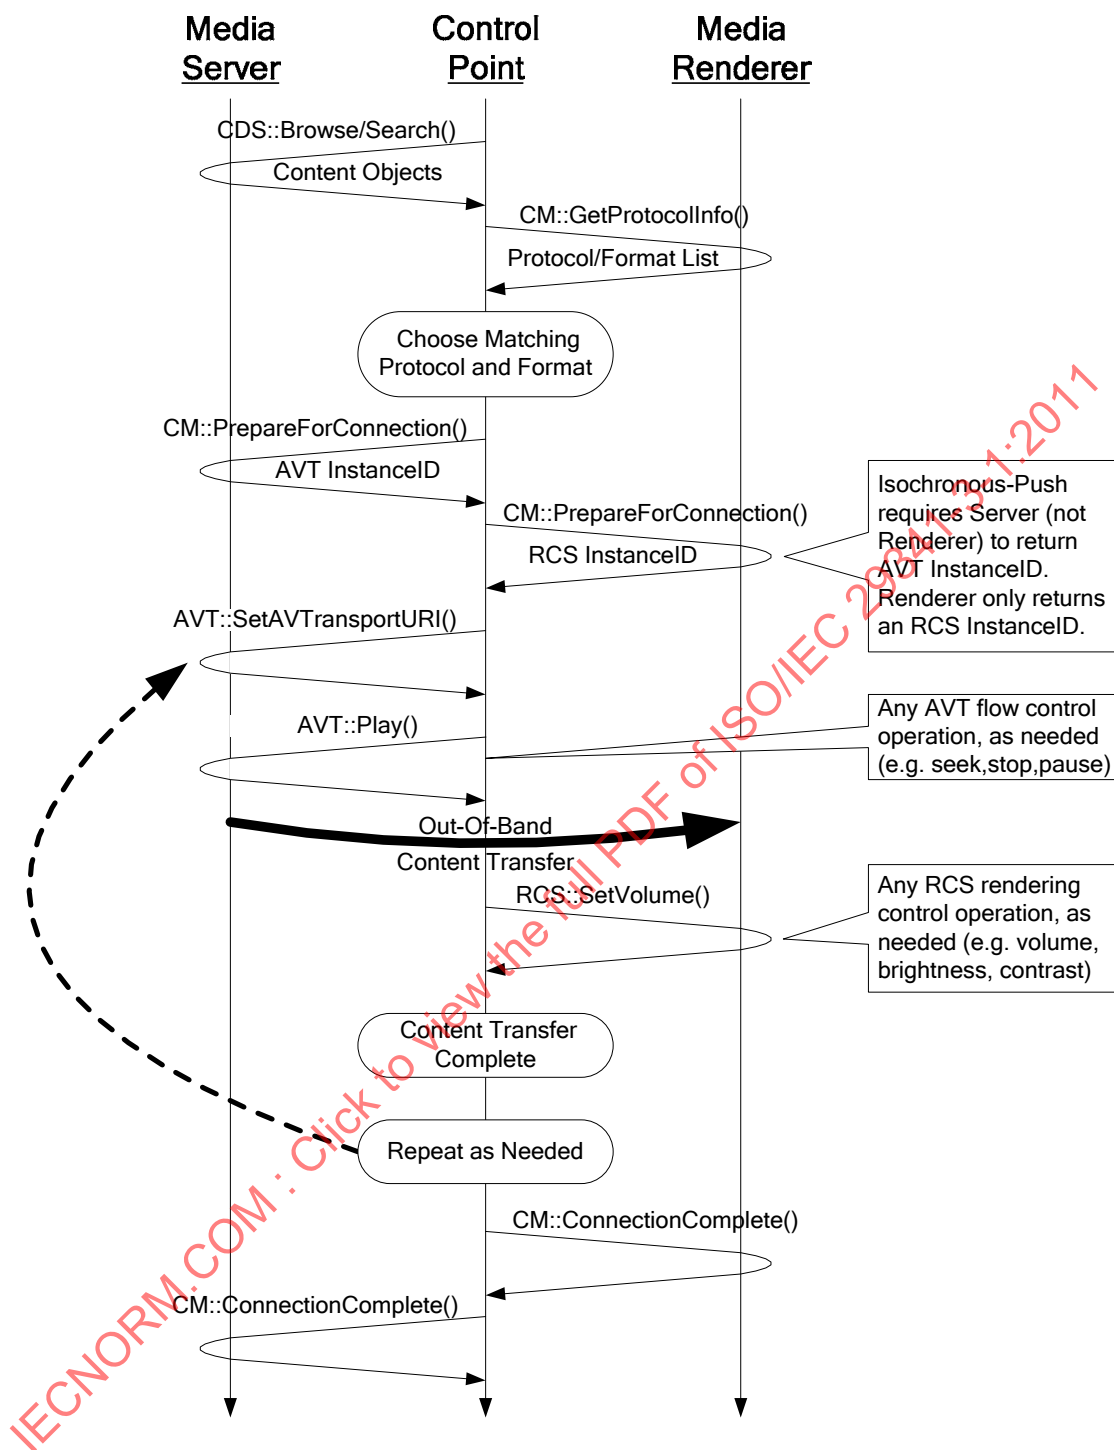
Media Server

Control Point

Media Renderer

CDS::Browse/Search()

Content Objects

CM::GetProtocolInfo()

Protocol/Format List

Choose Matching Protocol and Format

CM::PrepareForConnection()

AVT InstanceID

CM::PrepareForConnection()

RCS InstanceID

Isochronous-Push requires Server (not Renderer) to return AVT InstanceID. Renderer only returns an RCS InstanceID.

AVT::SetAVTransportURI()

AVT::Play()

Any AVT flow control operation, as needed (e.g. seek,stop,pause)

Out-Of-Band Content Transfer

RCS::SetVolume()

Any RCS rendering control operation, as needed (e.g. volume, brightness, contrast)

Content Transfer Complete

Repeat as Needed

CM::ConnectionComplete()

CM::ConnectionComplete()

IECNORM.COM : Click to view the full PDF of ISO/IEC 29341-3-1:2011